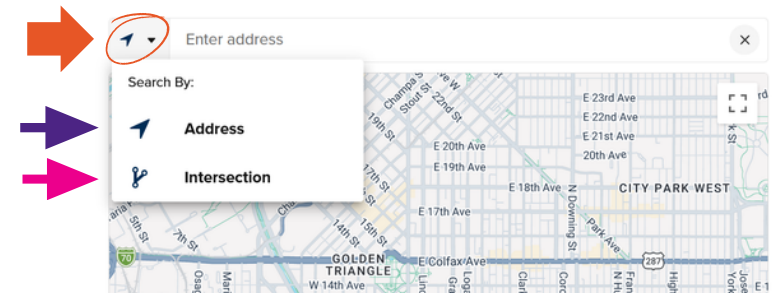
Enter address

Search By:

Address

Intersection

E 23rd Ave
E 22nd Ave
E 21st Ave
20th Ave
E 20th Ave
E 19th Ave
E 18th Ave
CITY PARK WEST
E 17th Ave
19th St
17th St
15th St
14th St
7th St
5th St
22nd St
Stout St
Champa St
N Downing St
GOLDEN TRIANGLE
E Colfax Ave
W 14th Ave
70
287